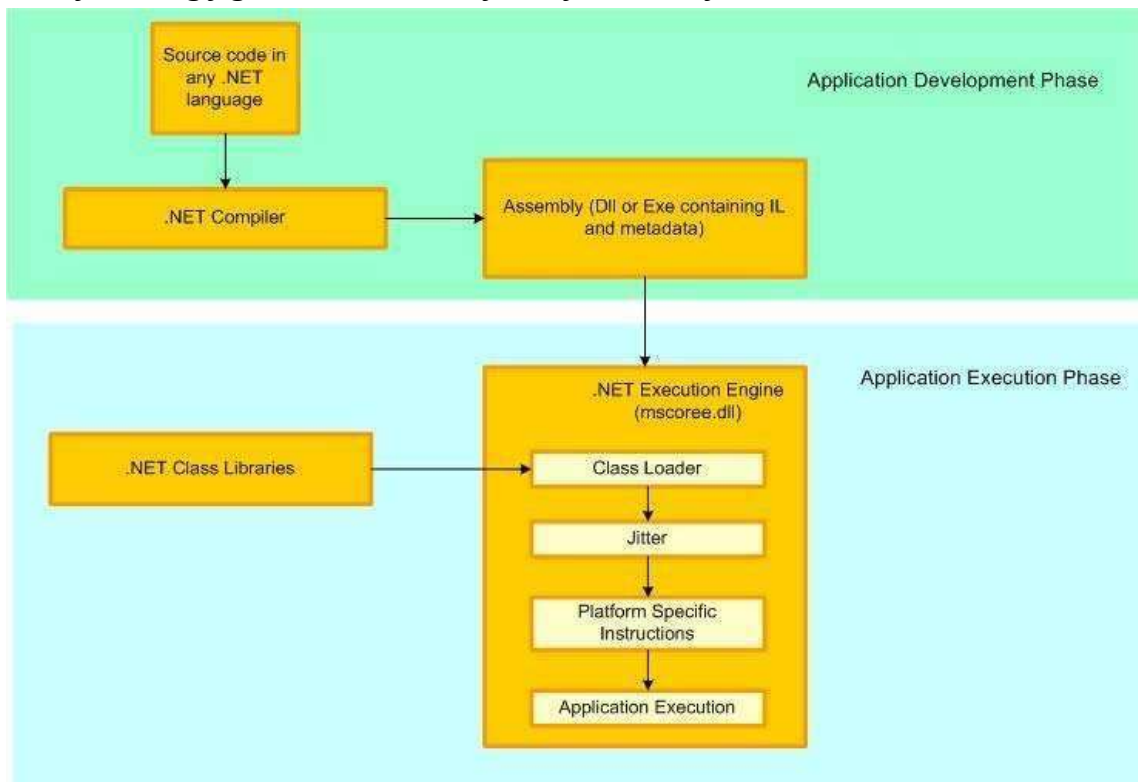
Source code in any .NET language

Application Development Phase

.NET Compiler

Assembly (Dll or Exe containing IL and metadata)

Application Execution Phase

.NET Execution Engine (mscoree.dll)

.NET Class Libraries

Class Loader

Jitter

Platform Specific Instructions

Application Execution